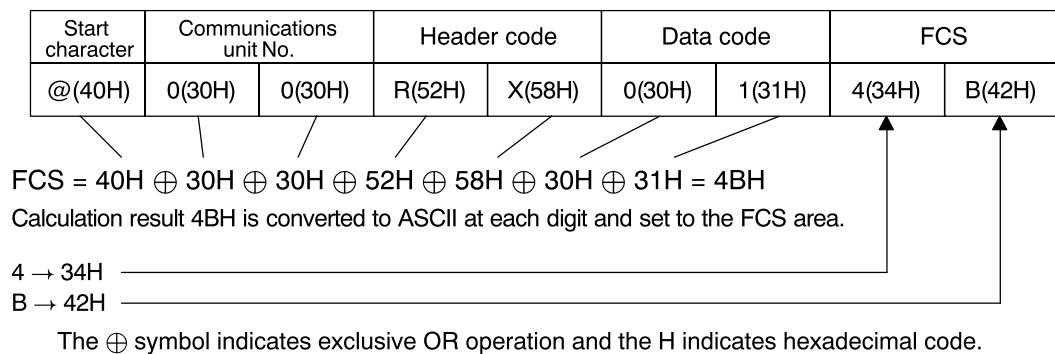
| Start character | Communications unit No. | | Header code | | Data code | | FCS | |
|---|---|---|---|---|---|---|---|---|
| @(40H) | 0(30H) | 0(30H) | R(52H) | X(58H) | 0(30H) | 1(31H) | 4(34H) | B(42H) |

FCS = 40H $\oplus$ 30H $\oplus$ 30H $\oplus$ 52H $\oplus$ 58H $\oplus$ 30H $\oplus$ 31H = 4BH

Calculation result 4BH is converted to ASCII at each digit and set to the FCS area.

4 $\rightarrow$ 34H

B $\rightarrow$ 42H

The $\oplus$ symbol indicates exclusive OR operation and the H indicates hexadecimal code.